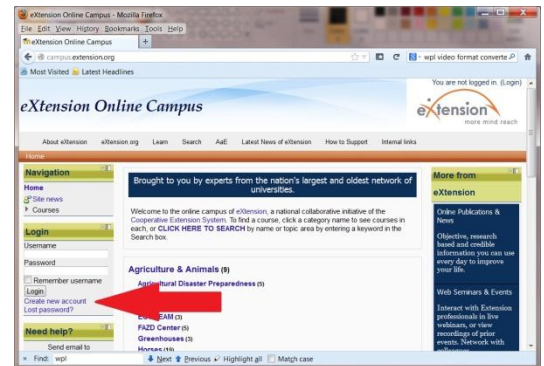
eXtension Online Campus - Mozilla Firefox
File Edit View History Bookmarks Tools Help
eXtension Online Campus +
campus.extension.org
wpl video format converte
Most Visited Latest Headlines
You are not logged in. (Login)
eXtension Online Campus
eXtension
more mind reach
About eXtension eXtension.org Learn Search AaE Latest News of eXtension How to Support Internal links
Home
Navigation
Home
Site news
Courses
Login
Username
Password
Remember username
Login
Create new account
Lost password?
Need help?
Send email to
Brought to you by experts from the nation's largest and oldest network of universities.
Welcome to the online campus of eXtension, a national collaborative initiative of the Cooperative Extension System. To find a course, click a category name to see courses in each, or CLICK HERE TO SEARCH by name or topic area by entering a keyword in the Search box.
Agriculture & Animals (9)
Agricultural Disaster Preparedness (5)
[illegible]EAM (3)
FAZD Center (5)
Greenhouses (3)
Horses (19)
More from eXtension
Online Publications & News
Objective, research based and credible information you can use every day to improve your life.
Web Seminars & Events
Interact with Extension professionals in live webinars, or view recordings of prior events. Network with
Find: wpl
Next Previous Highlight all Match case